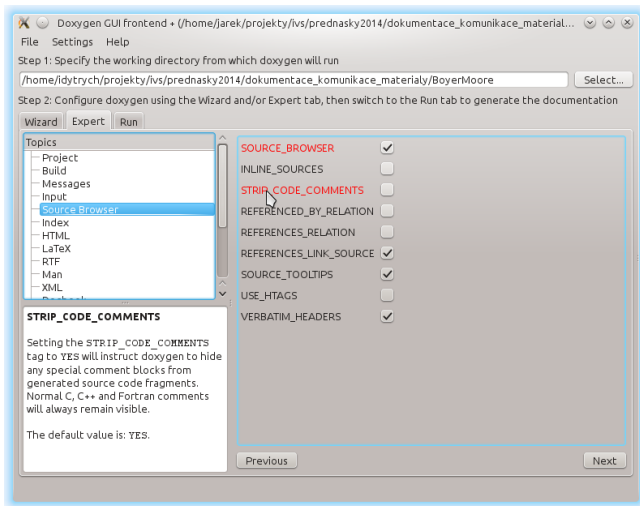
Doxygen GUI frontend + (/home/jarek/projekty/ivs/prednasky2014/dokumentace_komunikace_material...

File Settings Help

Step 1: Specify the working directory from which doxygen will run

/home/idytrych/projekty/ivs/prednasky2014/dokumentace_komunikace_materialy/BoyerMoore

Select...

Step 2: Configure doxygen using the Wizard and/or Expert tab, then switch to the Run tab to generate the documentation

Wizard Expert Run

Topics

Project
Build
Messages
Input
Source Browser
Index
HTML
LaTeX
RTF
Man
XML
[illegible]

STRIP_CODE_COMMENTS

Setting the STRIP_CODE_COMMENTS tag to YES will instruct doxygen to hide any special comment blocks from generated source code fragments. Normal C, C++ and Fortran comments will always remain visible.

The default value is: YES.

SOURCE_BROWSER
INLINE_SOURCES
STRIP_CODE_COMMENTS
REFERENCED_BY_RELATION
REFERENCES_RELATION
REFERENCES_LINK_SOURCE
SOURCE_TOOLTIPS
USE_HTAGS
VERBATIM_HEADERS

Previous

Next